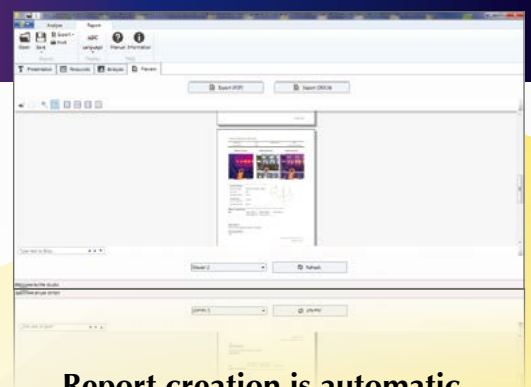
Analysis
Report
Open
Save
Export
Print
ABC
Language
Manual
Information
Presentation
Measures
Analysis
Preview
Export (PDF)
Export (DOCX)
Type text to filter
Viewer 2
Refresh
Report creation is automatic